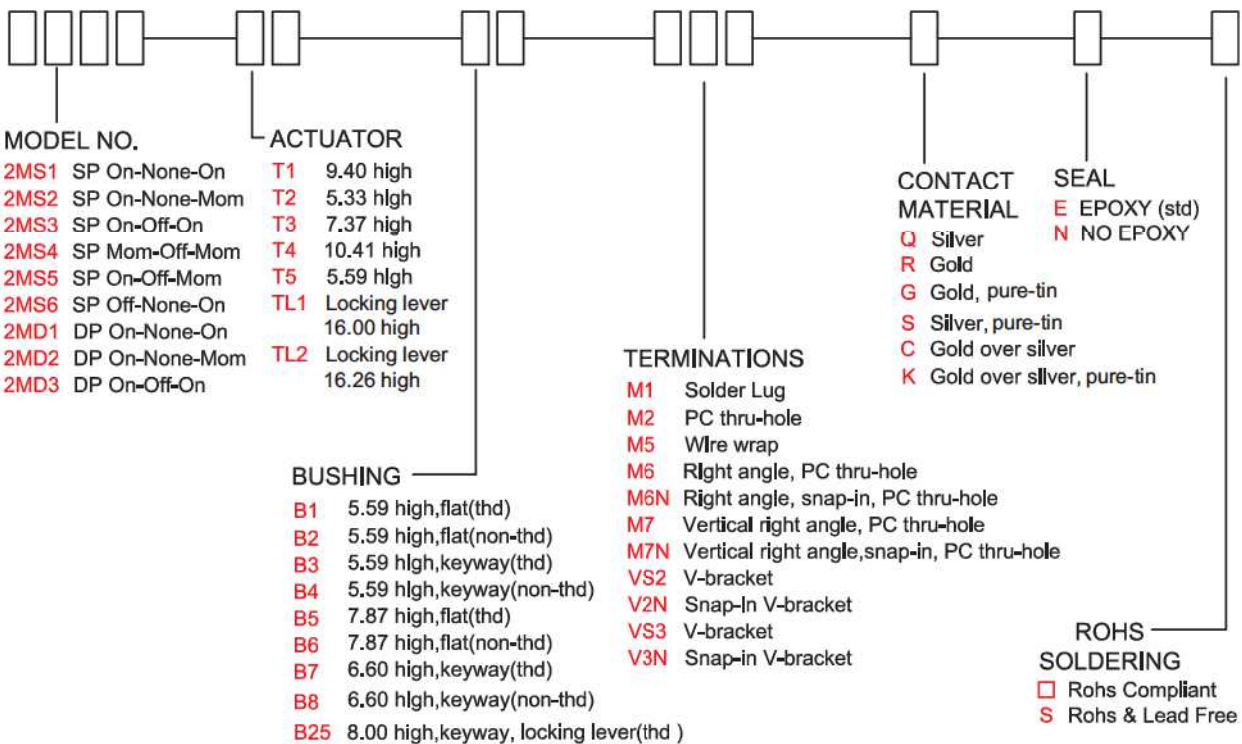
MODEL NO.
2MS1 SP On-None-On
2MS2 SP On-None-Mom
2MS3 SP On-Off-On
2MS4 SP Mom-Off-Mom
2MS5 SP On-Off-Mom
2MS6 SP Off-None-On
2MD1 DP On-None-On
2MD2 DP On-None-Mom
2MD3 DP On-Off-On

ACTUATOR
T1 9.40 high
T2 5.33 high
T3 7.37 high
T4 10.41 high
T5 5.59 high
TL1 Locking lever 16.00 high
TL2 Locking lever 16.26 high

BUSHING
B1 5.59 high,flat(thd)
B2 5.59 high,flat(non-thd)
B3 5.59 high,keyway(thd)
B4 5.59 high,keyway(non-thd)
B5 7.87 high,flat(thd)
B6 7.87 high,flat(non-thd)
B7 6.60 high,keyway(thd)
B8 6.60 high,keyway(non-thd)
B25 8.00 high,keyway, locking lever(thd )

TERMINATIONS
M1 Solder Lug
M2 PC thru-hole
M5 Wire wrap
M6 Right angle, PC thru-hole
M6N Right angle, snap-in, PC thru-hole
M7 Vertical right angle, PC thru-hole
M7N Vertical right angle,snap-in, PC thru-hole
VS2 V-bracket
V2N Snap-in V-bracket
VS3 V-bracket
V3N Snap-in V-bracket

CONTACT MATERIAL
Q Silver
R Gold
G Gold, pure-tin
S Silver, pure-tin
C Gold over silver
K Gold over silver, pure-tin

SEAL
E EPOXY (std)
N NO EPOXY

ROHS SOLDERING
□ Rohs Compliant
S Rohs & Lead Free